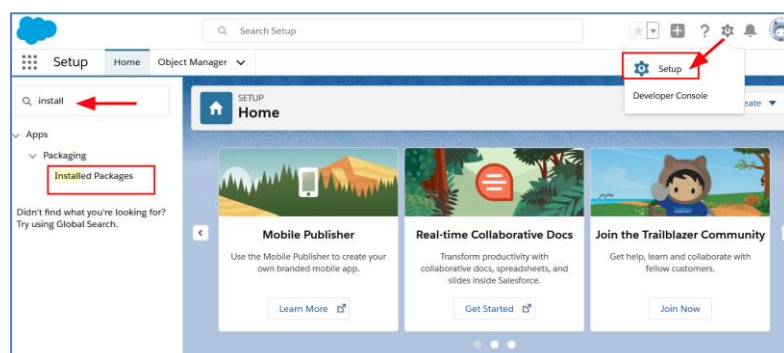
Search Setup

Setup Home Object Manager

install

Apps
Packaging
Installed Packages

Didn't find what you're looking for? Try using Global Search.

SETUP
Home

Setup
Developer Console

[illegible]eate

Mobile Publisher
Use the Mobile Publisher to create your own branded mobile app.
Learn More

Real-time Collaborative Docs
Transform productivity with collaborative docs, spreadsheets, and slides inside Salesforce.
Get Started

Join the Trailblazer Community
Get help, learn and collaborate with fellow customers.
Join Now